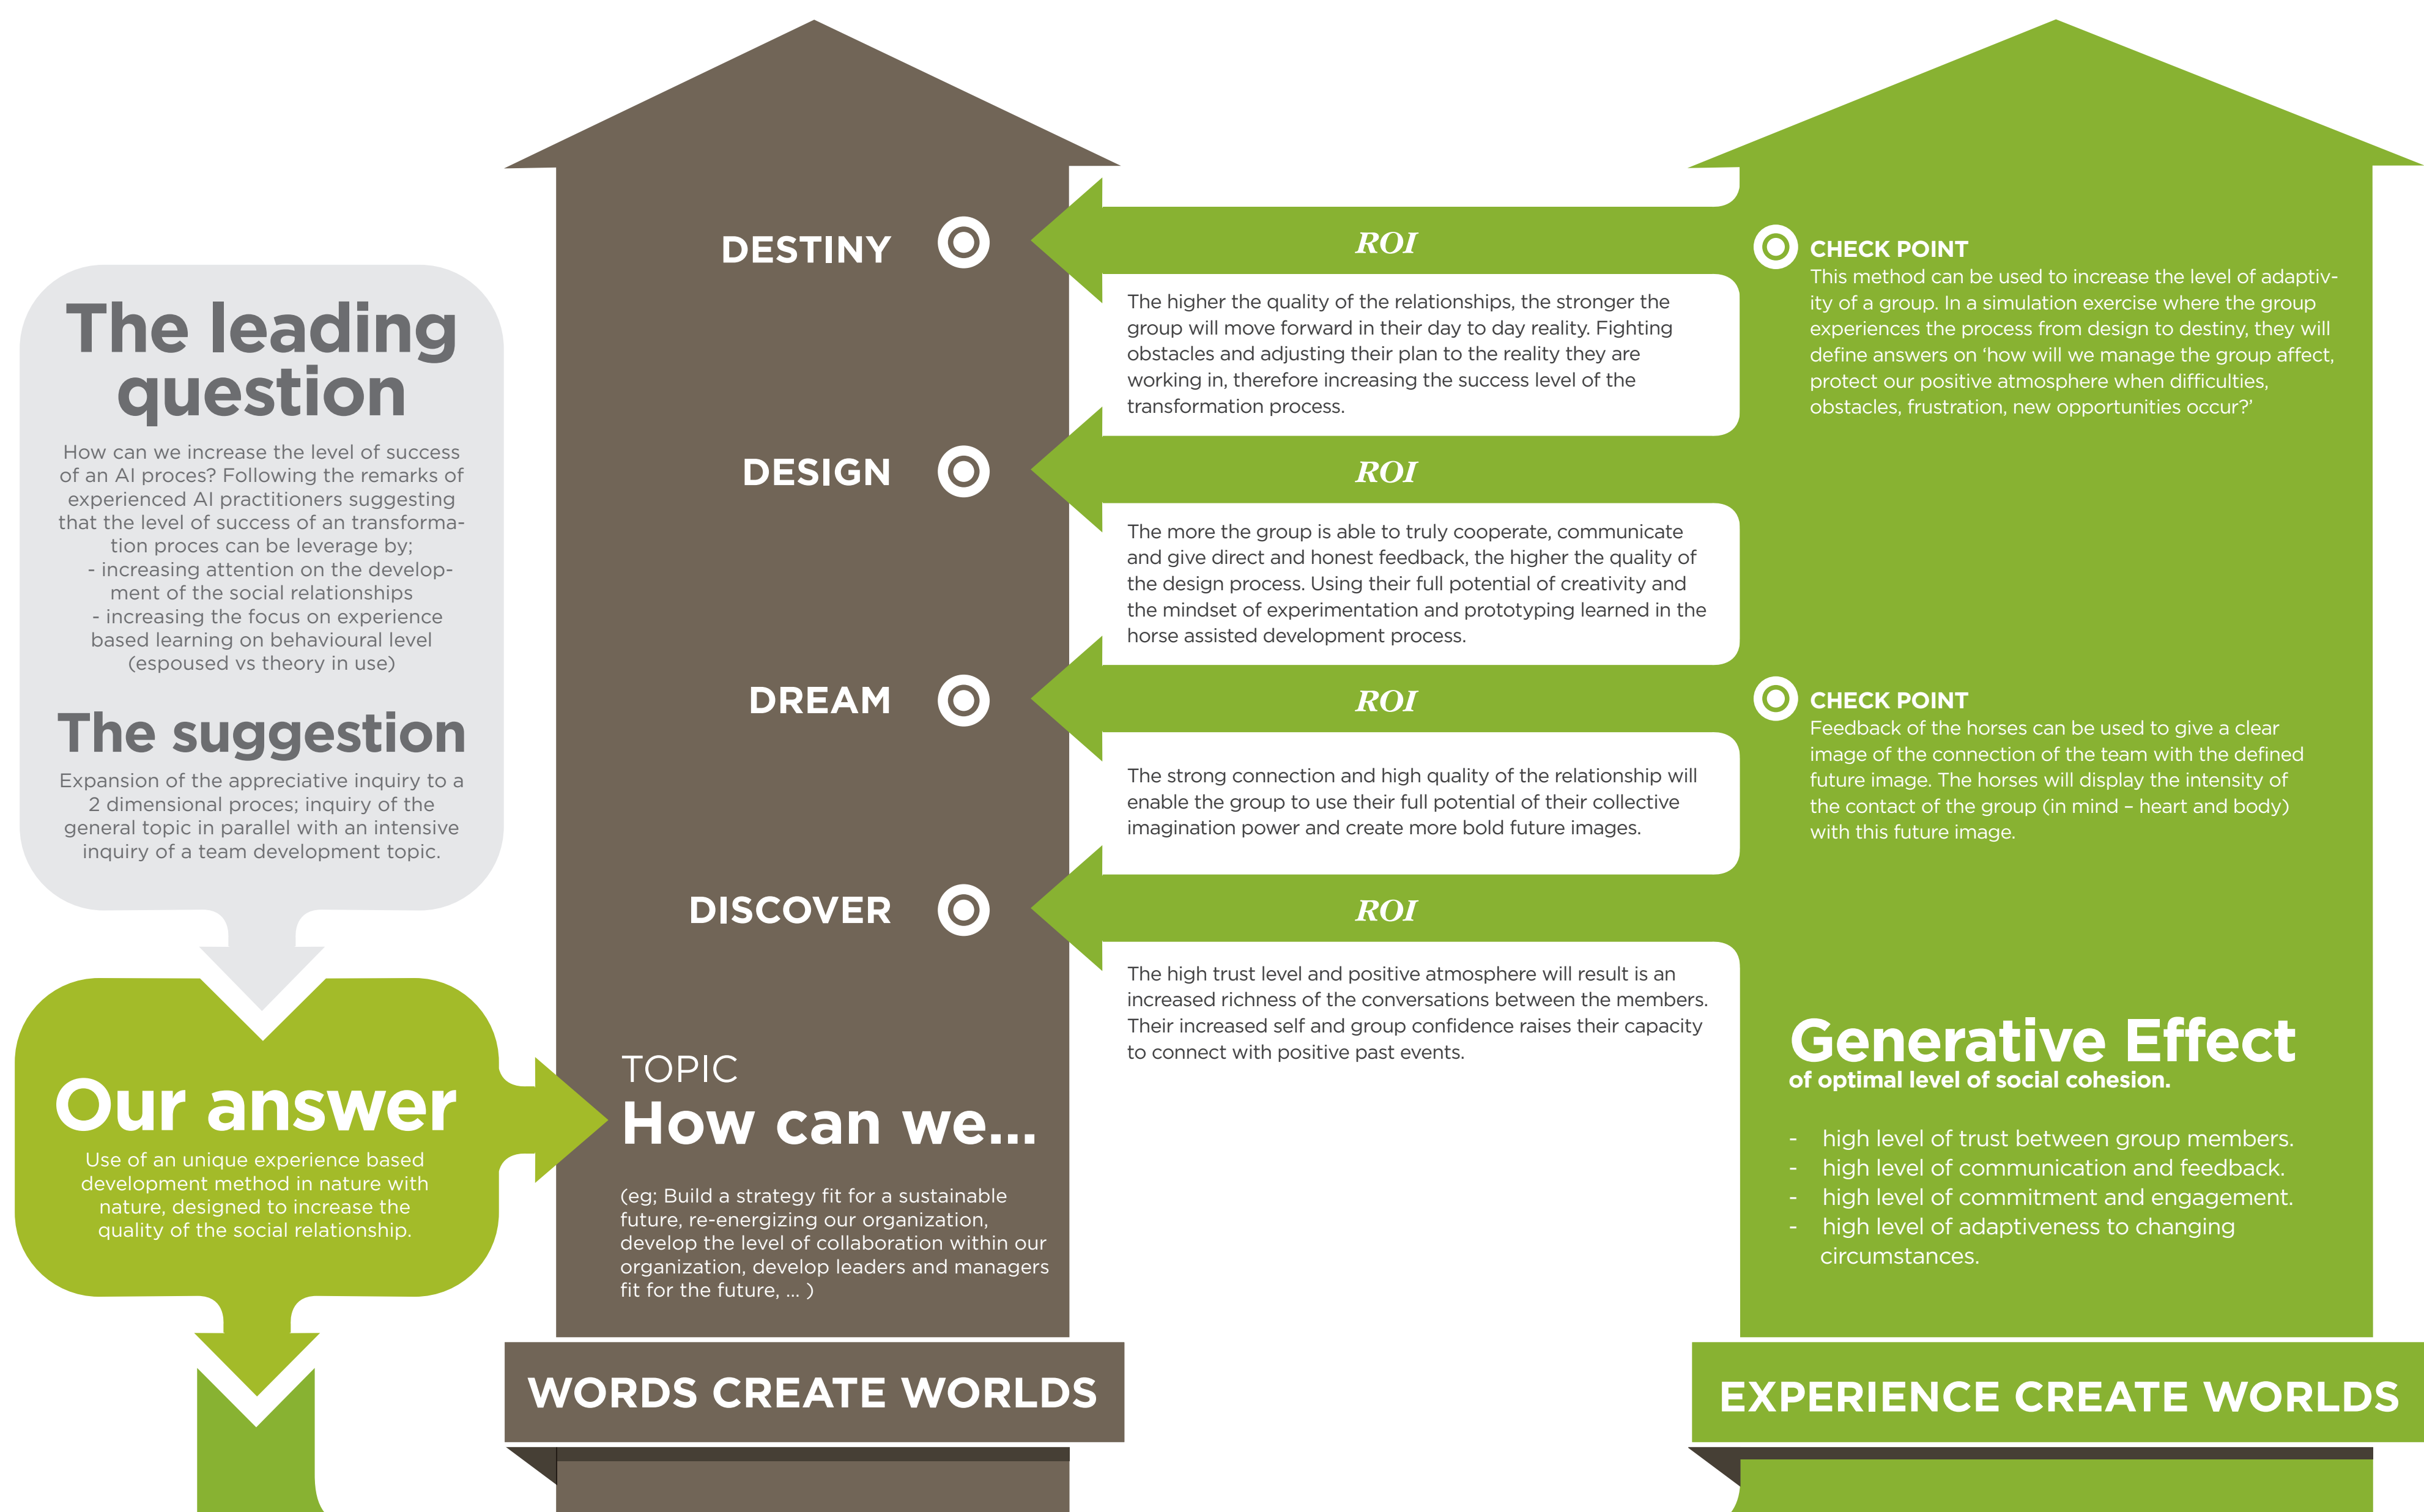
The leading question

How can we increase the level of success of an AI proces? Following the remarks of experienced AI practitioners suggesting that the level of success of an transformation proces can be leverage by;
- increasing attention on the development of the social relationships
- increasing the focus on experience based learning on behavioural level (espoused vs theory in use)

The suggestion

Expansion of the appreciative inquiry to a 2 dimensional proces; inquiry of the general topic in parallel with an intensive inquiry of a team development topic.

Our answer

Use of an unique experience based development method in nature with nature, designed to increase the quality of the social relationship.

DESTINY

DESIGN

DREAM

DISCOVER

TOPIC
How can we...

(eg; Build a strategy fit for a sustainable future, re-energizing our organization, develop the level of collaboration within our organization, develop leaders and managers fit for the future, ... )

WORDS CREATE WORLDS

ROI

The higher the quality of the relationships, the stronger the group will move forward in their day to day reality. Fighting obstacles and adjusting their plan to the reality they are working in, therefore increasing the success level of the transformation process.

ROI

The more the group is able to truly cooperate, communicate and give direct and honest feedback, the higher the quality of the design process. Using their full potential of creativity and the mindset of experimentation and prototyping learned in the horse assisted development process.

ROI

The strong connection and high quality of the relationship will enable the group to use their full potential of their collective imagination power and create more bold future images.

ROI

The high trust level and positive atmosphere will result is an increased richness of the conversations between the members. Their increased self and group confidence raises their capacity to connect with positive past events.

CHECK POINT
This method can be used to increase the level of adaptivity of a group. In a simulation exercise where the group experiences the process from design to destiny, they will define answers on ‘how will we manage the group affect, protect our positive atmosphere when difficulties, obstacles, frustration, new opportunities occur?’

CHECK POINT
Feedback of the horses can be used to give a clear image of the connection of the team with the defined future image. The horses will display the intensity of the contact of the group (in mind – heart and body) with this future image.

Generative Effect
of optimal level of social cohesion.

- high level of trust between group members.
- high level of communication and feedback.
- high level of commitment and engagement.
- high level of adaptiveness to changing circumstances.

EXPERIENCE CREATE WORLDS